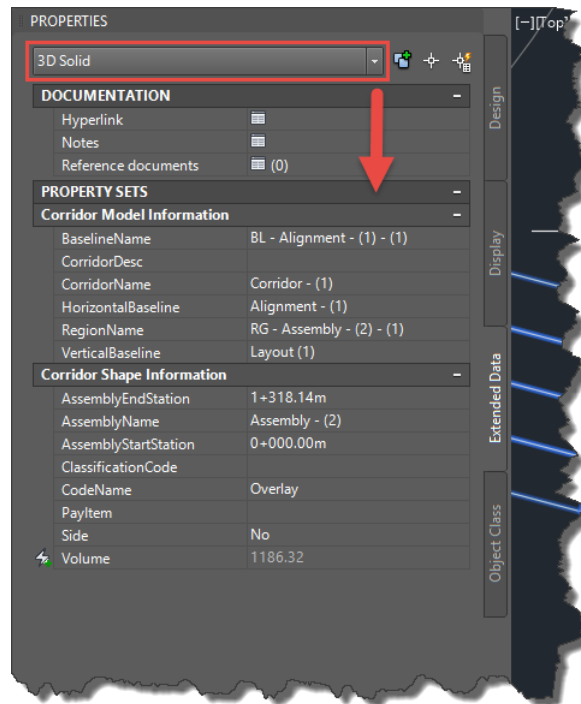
PROPERTIES

[−][Top

3D Solid

DOCUMENTATION

| Hyperlink | |
|---|---|
| Notes | |
| Reference documents | (0) |

PROPERTY SETS

Corridor Model Information

| BaselineName | BL - Alignment - (1) - (1) |
|---|---|
| CorridorDesc | |
| CorridorName | Corridor - (1) |
| HorizontalBaseline | Alignment - (1) |
| RegionName | RG - Assembly - (2) - (1) |
| VerticalBaseline | Layout (1) |

Corridor Shape Information

| AssemblyEndStation | 1+318.14m |
|---|---|
| AssemblyName | Assembly - (2) |
| AssemblyStartStation | 0+000.00m |
| ClassificationCode | |
| CodeName | Overlay |
| PayItem | |
| Side | No |
| Volume | 1186.32 |

Design

Display

Extended Data

Object Class